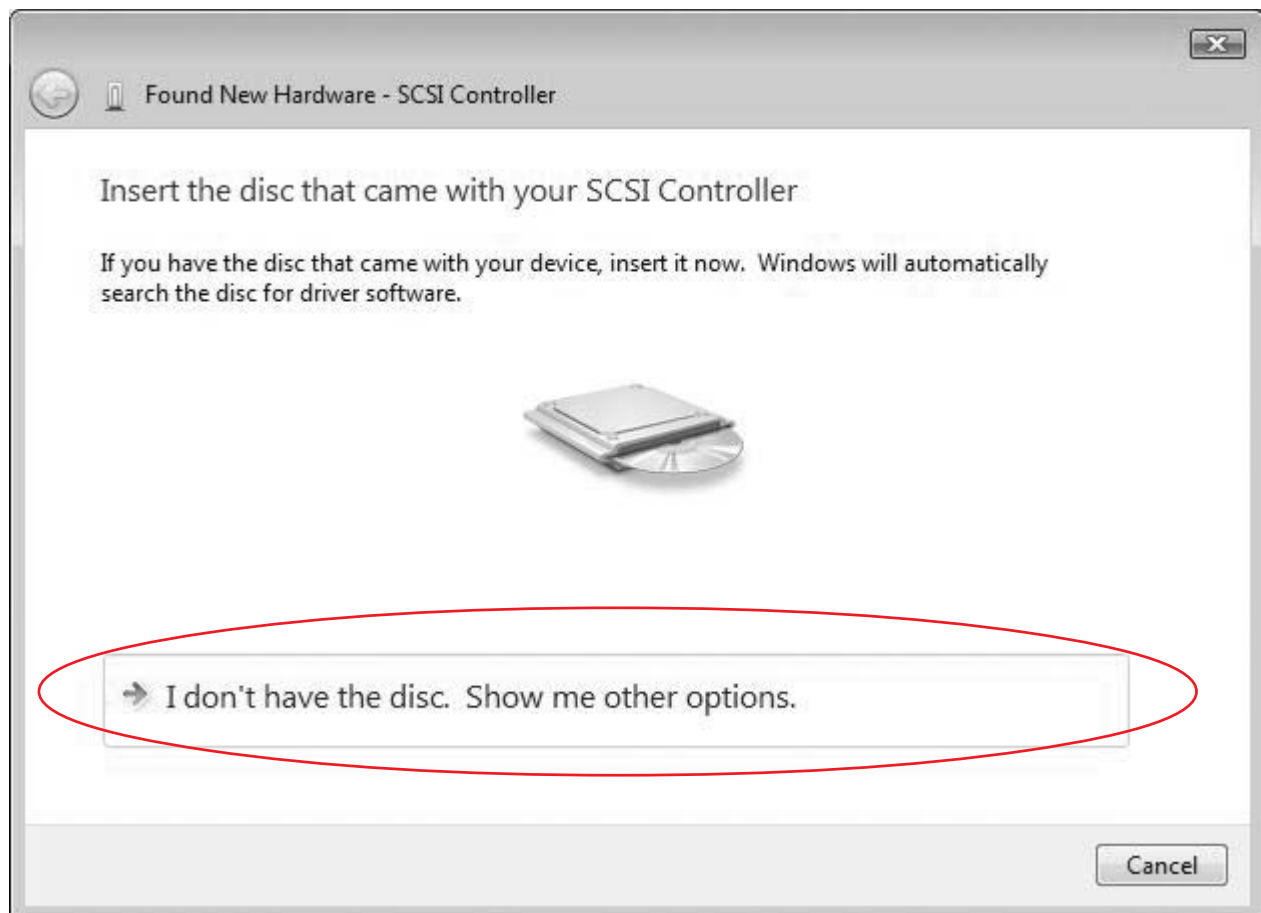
Found New Hardware - SCSI Controller

Insert the disc that came with your SCSI Controller

If you have the disc that came with your device, insert it now. Windows will automatically search the disc for driver software.

I don't have the disc. Show me other options.

Cancel